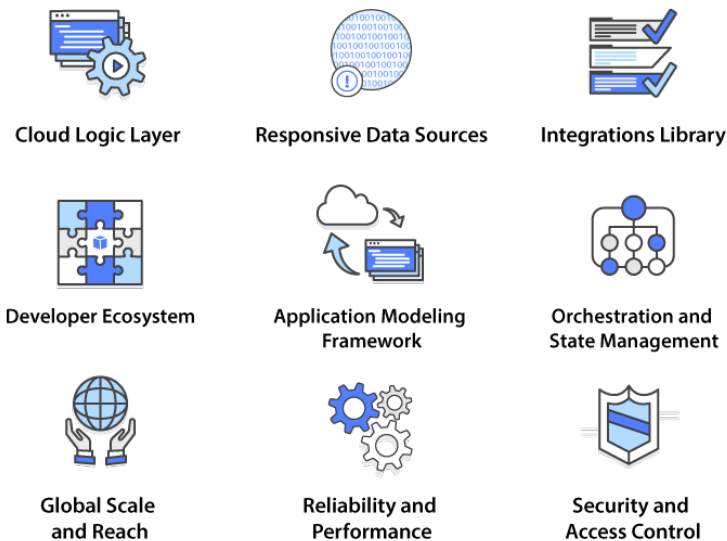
1001001001001001001001001001001001001001001001001001001001001001001001001001001

Cloud Logic Layer

Responsive Data Sources

Integrations Library

Developer Ecosystem

Application Modeling Framework

Orchestration and State Management

Global Scale and Reach

Reliability and Performance

Security and Access Control